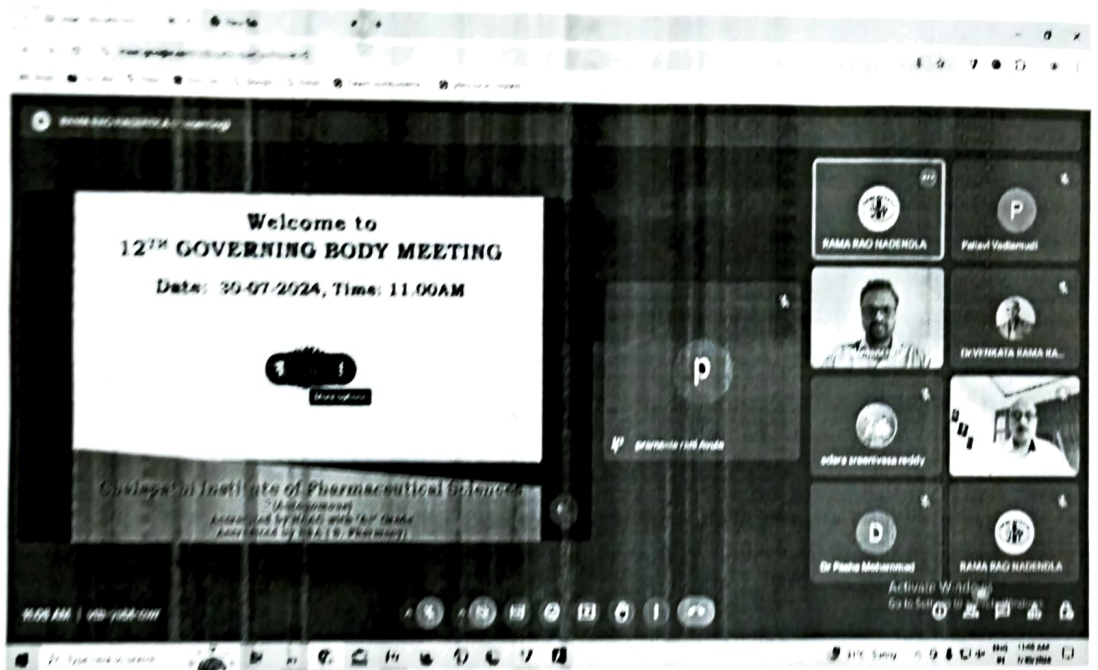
Welcome to
12$^{TH}$ GOVERNING BODY MEETING
Date: 30-07-2024, Time: 11.00AM

More options

Chalapathi Institute of Pharmaceutical Sciences
(Autonomous)
Accredited by NAAC with 'A+' Grade
Accredited by NBA (B. Pharmacy)

RAMA RAO NADENDLA
Pallavi Vadlamudi
P
DrVENKATA RAMA RA...
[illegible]
adara sreenivasa reddy
D
Dr Pasha Mohammad
RAMA RAO NADENDLA

Activate Windows
Go to Settings to activate Windows.

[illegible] | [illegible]

Type here to search